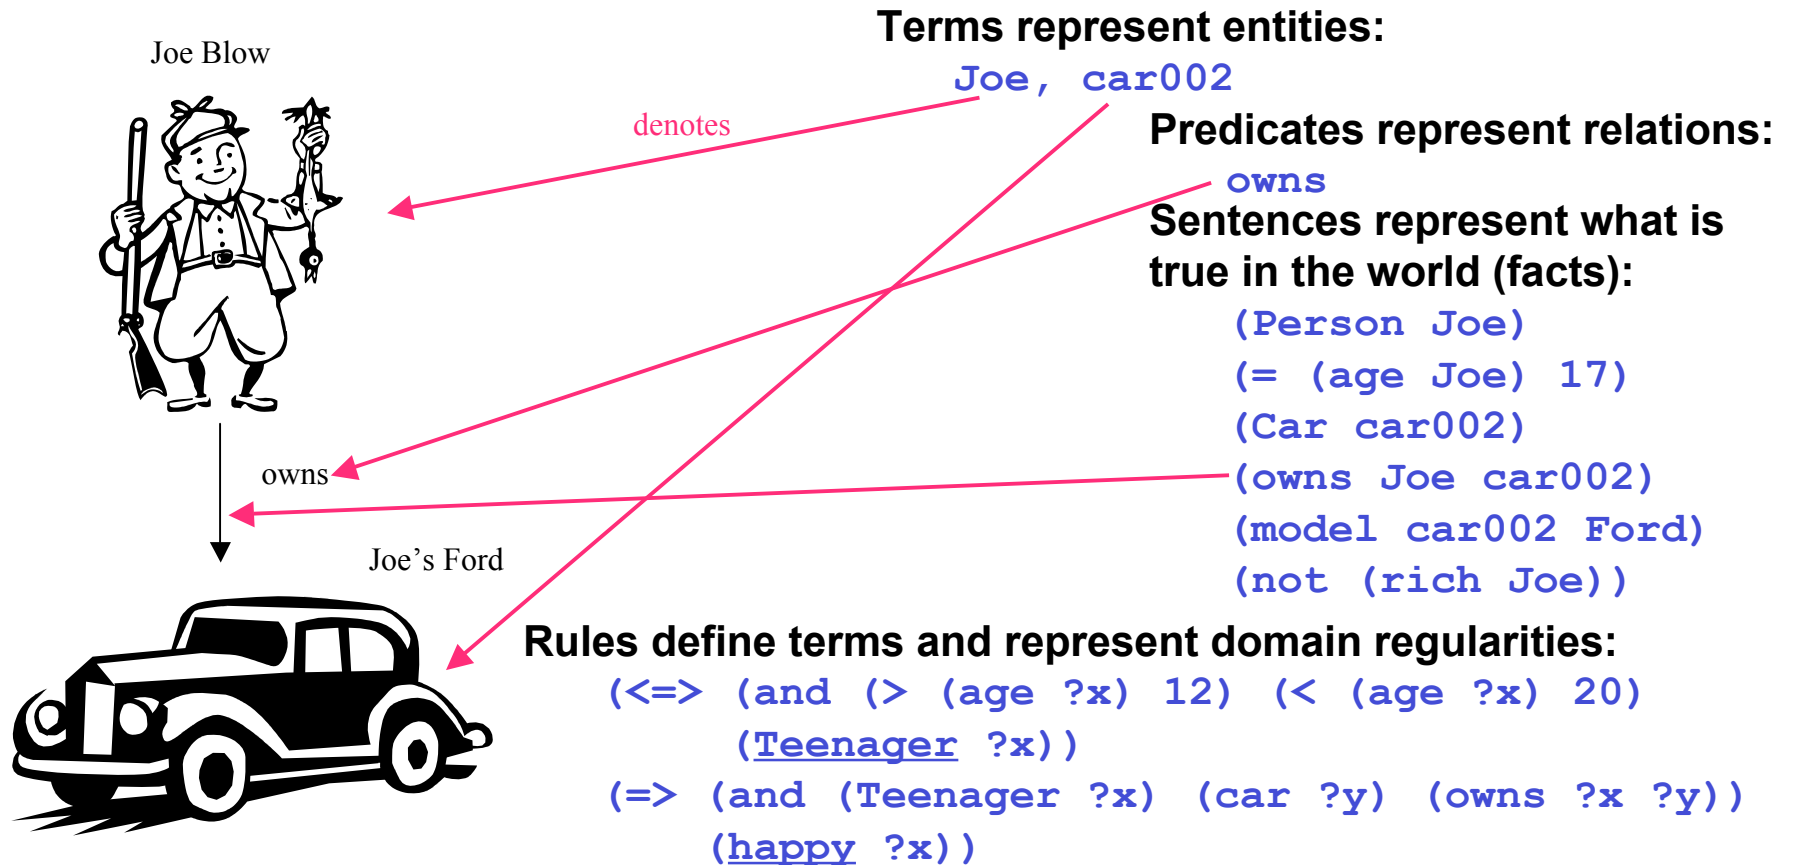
Joe Blow

Terms represent entities:

Joe, car002

denotes

Predicates represent relations:

owns

Sentences represent what is true in the world (facts):

(Person Joe)
(= (age Joe) 17)
(Car car002)
(owns Joe car002)
(model car002 Ford)
(not (rich Joe))

owns

Joe’s Ford

Rules define terms and represent domain regularities:

(<=> (and (> (age ?x) 12) (< (age ?x) 20))
(Teenager ?x))
(=> (and (Teenager ?x) (car ?y) (owns ?x ?y))
(happy ?x))